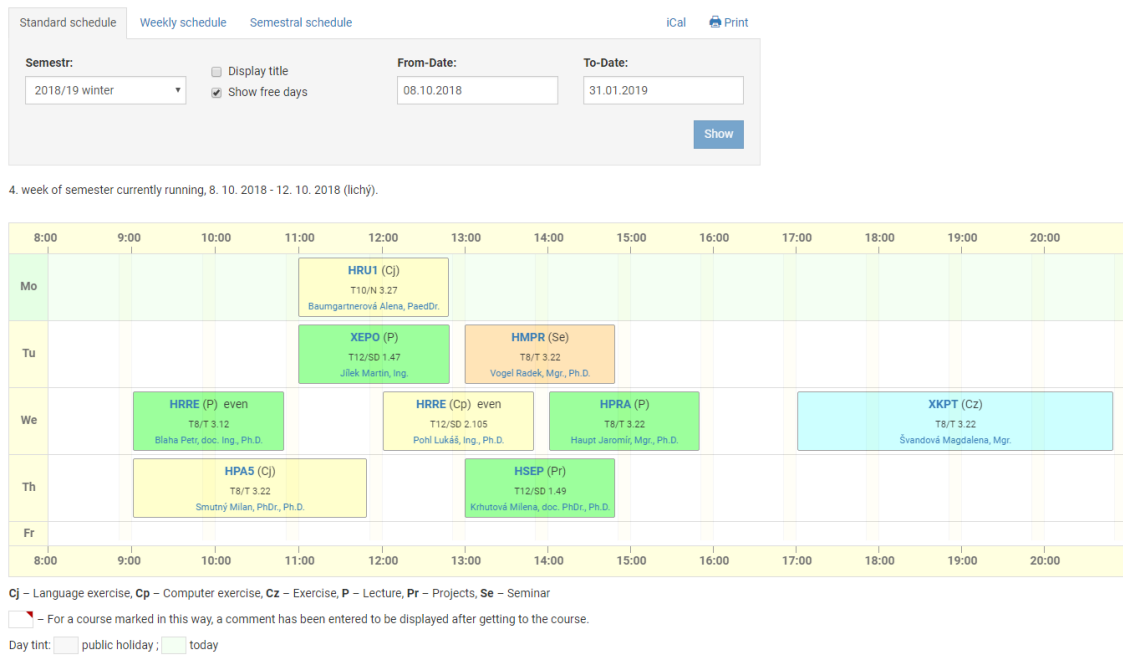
Standard schedule Weekly schedule Semestral schedule iCal Print

Semestr: 2018/19 winter

Display title
Show free days

From-Date: 08.10.2018

To-Date: 31.01.2019

Show

4. week of semester currently running, 8. 10. 2018 - 12. 10. 2018 (lichý).

| | 8:00 | 9:00 | 10:00 | 11:00 | 12:00 | 13:00 | 14:00 | 15:00 | 16:00 | 17:00 | 18:00 | 19:00 | 20:00 |
|---|---|---|---|---|---|---|---|---|---|---|---|---|---|
| Mo | | | | HRU1 (Cj) T10/N 3.27 Baumgartnerová Alena, PaedDr. | | | | | | | | | |
| Tu | | | | XEPO (P) T12/SD 1.47 Jílek Martin, Ing. | | HMPR (Se) T8/T 3.22 Vogel Radek, Mgr., Ph.D. | | | | | | | |
| We | | HRRE (P) even T8/T 3.12 Blaha Petr, doc. Ing., Ph.D. | | | HRRE (Cp) even T12/SD 2.105 Pohl Lukáš, Ing., Ph.D. | | HPRA (P) T8/T 3.22 Haupt Jaromír, Mgr., Ph.D. | | | XKPT (Cz) T8/T 3.22 Švandová Magdalena, Mgr. | | | |
| Th | | HPA5 (Cj) T8/T 3.22 Smutný Milan, PhDr., Ph.D. | | | | HSEP (Pr) T12/SD 1.49 Krhutová Milena, doc. PhDr., Ph.D. | | | | | | | |
| Fr | | | | | | | | | | | | | |
| | 8:00 | 9:00 | 10:00 | 11:00 | 12:00 | 13:00 | 14:00 | 15:00 | 16:00 | 17:00 | 18:00 | 19:00 | 20:00 |

**Cj** – Language exercise, **Cp** – Computer exercise, **Cz** – Exercise, **P** – Lecture, **Pr** – Projects, **Se** – Seminar

– For a course marked in this way, a comment has been entered to be displayed after getting to the course.

Day tint: public holiday ; today